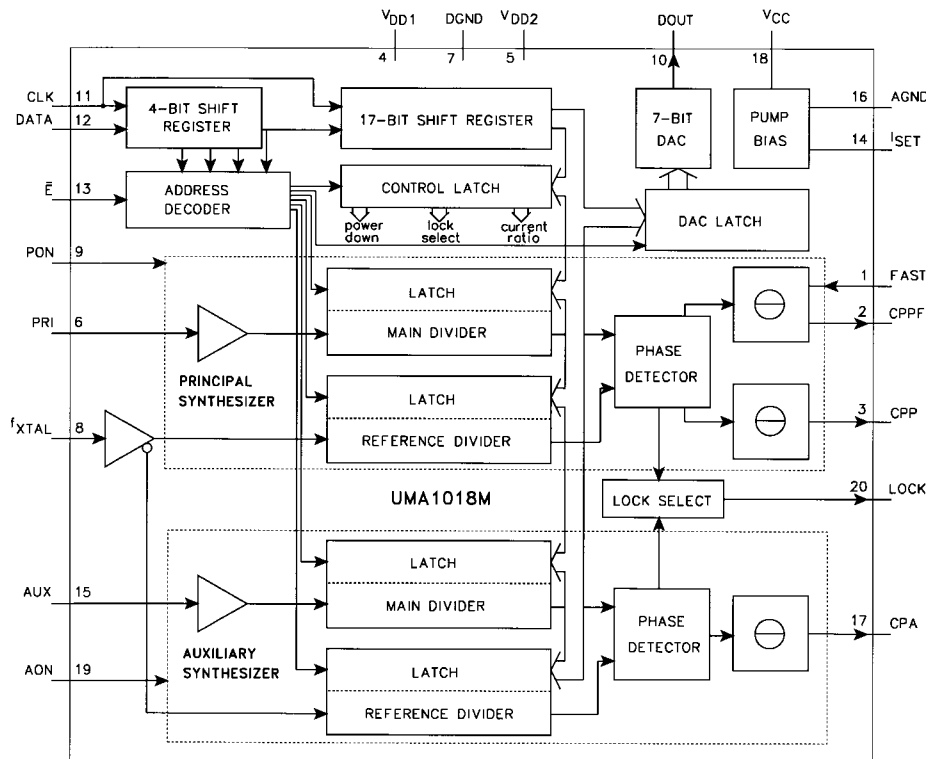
$V_{DD1}$ 4
DGND 7
$V_{DD2}$ 5
DOUT 10
$V_{CC}$ 18

CLK 11
DATA 12
4-BIT SHIFT REGISTER
17-BIT SHIFT REGISTER
7-BIT DAC
PUMP BIAS
16 AGND
14 $I_{SET}$

$\bar{E}$ 13
ADDRESS DECODER
CONTROL LATCH
power down
lock select
current ratio
DAC LATCH

PON 9
LATCH
MAIN DIVIDER
1 FAST
PRI 6
2 CPPF
PHASE DETECTOR
PRINCIPAL SYNTHESIZER
LATCH
3 CPP
$f_{XTAL}$ 8
REFERENCE DIVIDER

UMA1018M
LOCK SELECT
20 LOCK

LATCH
AUX 15
MAIN DIVIDER
PHASE DETECTOR
17 CPA
AUXILIARY SYNTHESIZER
AON 19
LATCH
REFERENCE DIVIDER